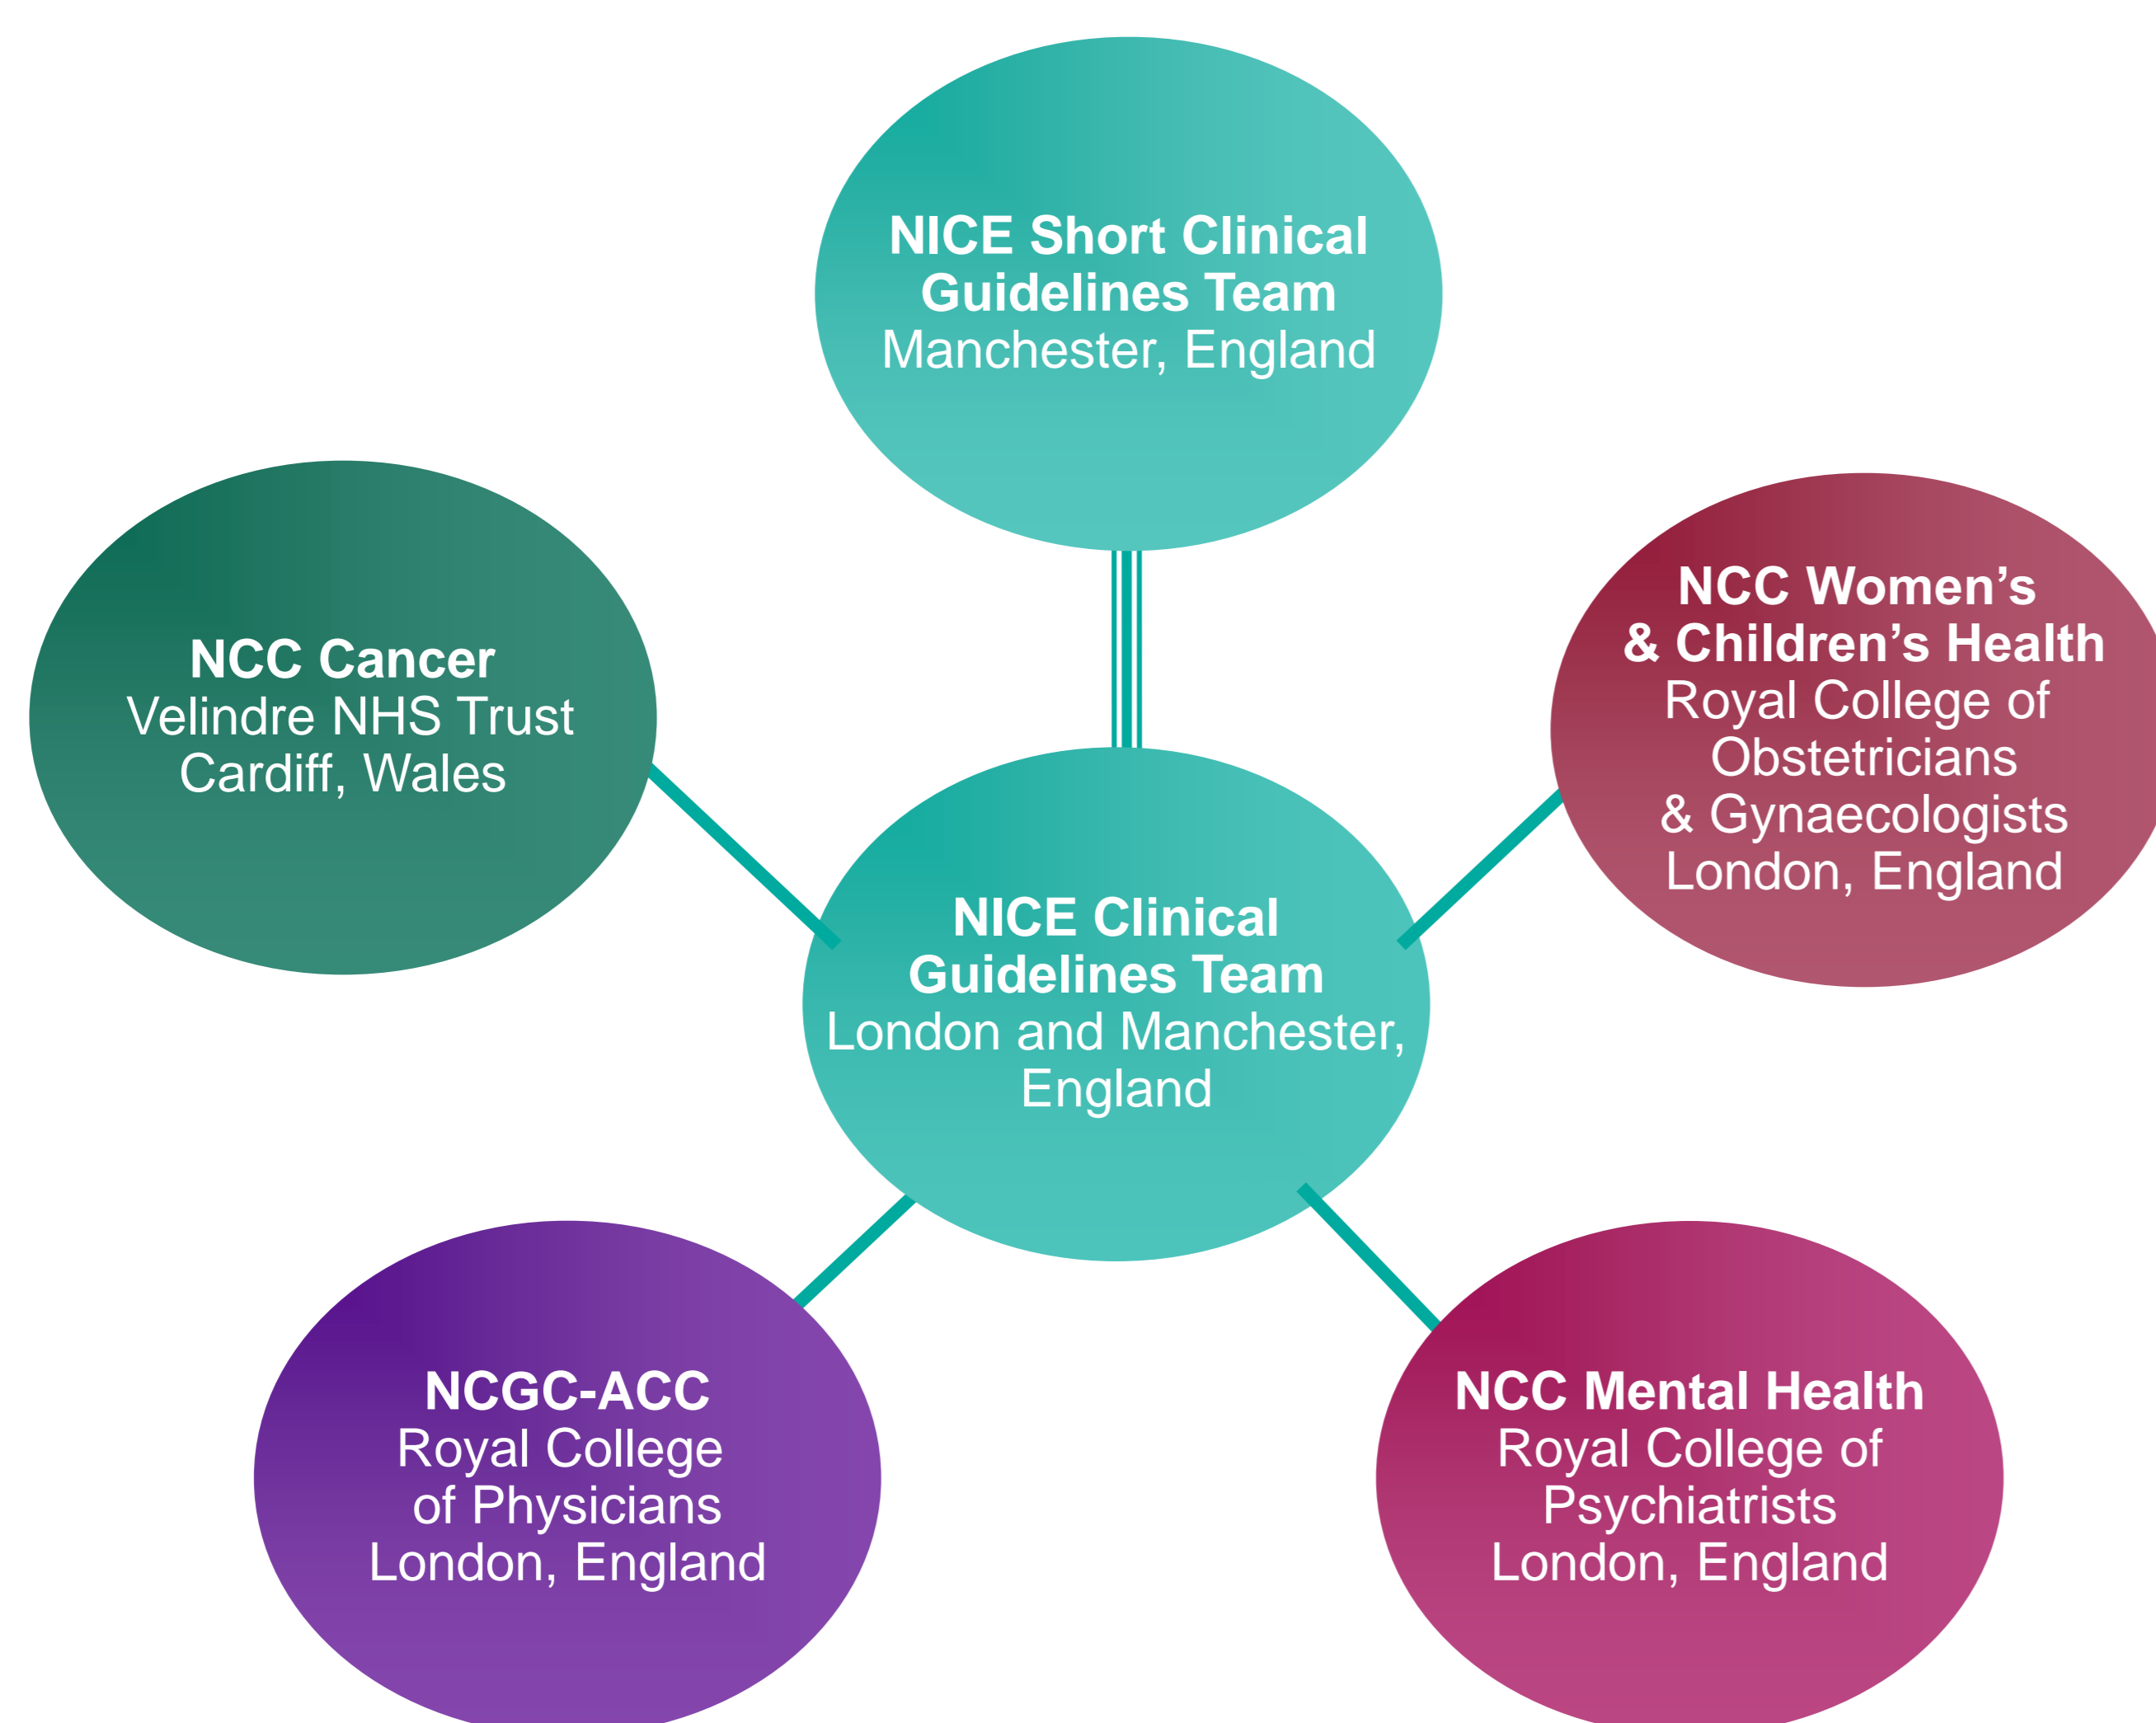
NICE Short Clinical Guidelines Team
Manchester, England

NCC Cancer
Velindre NHS Trust
Cardiff, Wales

NCC Women's & Children's Health
Royal College of Obstetricians & Gynaecologists
London, England

NICE Clinical Guidelines Team
London and Manchester, England

NCGC-ACC
Royal College of Physicians
London, England

NCC Mental Health
Royal College of Psychiatrists
London, England